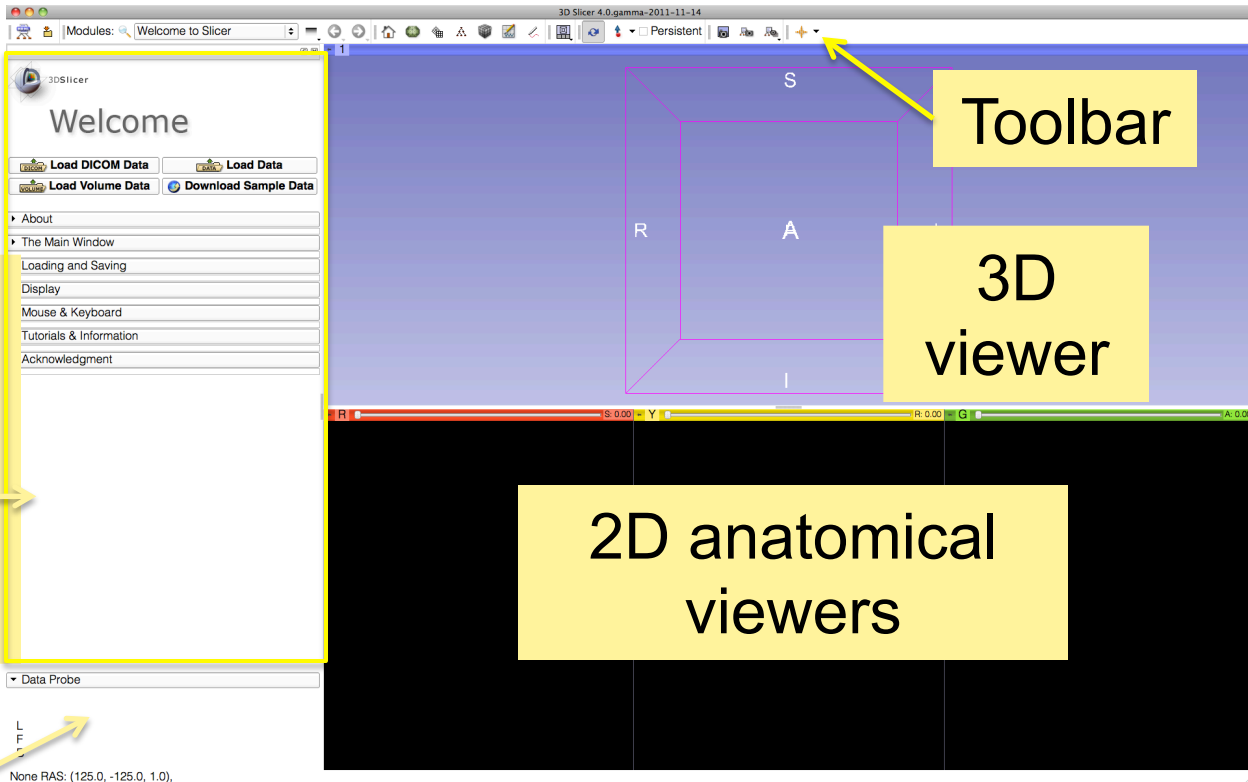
3D Slicer 4.0.gamma-2011-11-14

Modules: Welcome to Slicer

Persistent

1

3DSlicer

Welcome

Load DICOM Data
Load Data
Load Volume Data
Download Sample Data

About
The Main Window
Loading and Saving
Display
Mouse & Keyboard
Tutorials & Information
Acknowledgment

S

R

A

I

Toolbar

3D viewer

R S: 0.00
Y R: 0.00
G A: 0.00

2D anatomical viewers

Data Probe

L
F
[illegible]

None RAS: (125.0, -125.0, 1.0),